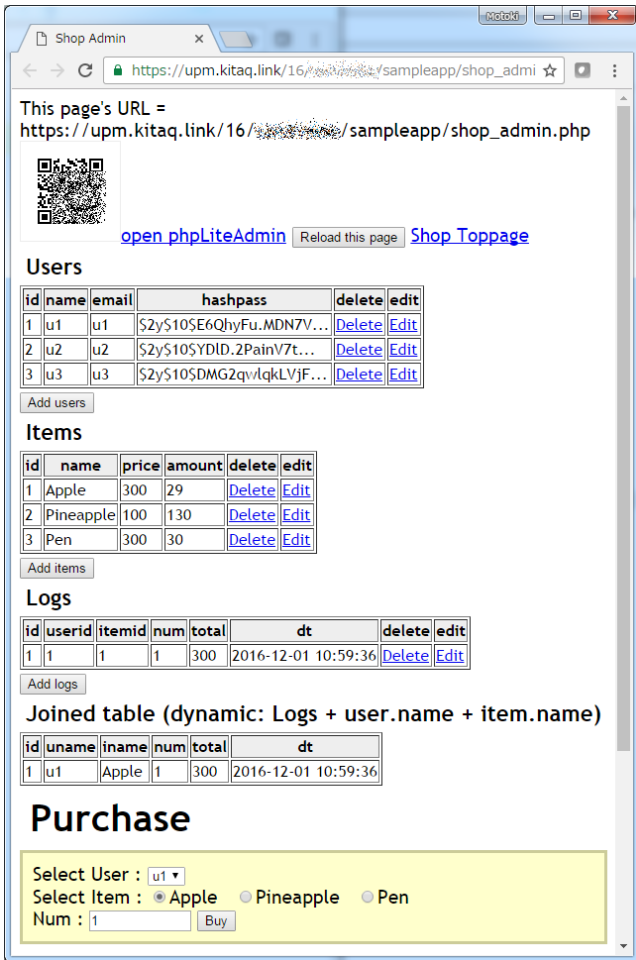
Motoki

Shop Admin ×

https://upm.kitaq.link/16/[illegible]/sampleapp/shop_admi

This page's URL = https://upm.kitaq.link/16/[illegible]/sampleapp/shop_admin.php

open phpLiteAdmin Reload this page Shop Toppage

Users

| id | name | email | hashpass | delete | edit |
|---|---|---|---|---|---|
| 1 | u1 | u1 | $2y$10$E6QhyFu.MDN7V... | Delete | Edit |
| 2 | u2 | u2 | $2y$10$YDlD.2PainV7t... | Delete | Edit |
| 3 | u3 | u3 | $2y$10$DMG2qvlqkLVjF... | Delete | Edit |

Add users

Items

| id | name | price | amount | delete | edit |
|---|---|---|---|---|---|
| 1 | Apple | 300 | 29 | Delete | Edit |
| 2 | Pineapple | 100 | 130 | Delete | Edit |
| 3 | Pen | 300 | 30 | Delete | Edit |

Add items

Logs

| id | userid | itemid | num | total | dt | delete | edit |
|---|---|---|---|---|---|---|---|
| 1 | 1 | 1 | 1 | 300 | 2016-12-01 10:59:36 | Delete | Edit |

Add logs

Joined table (dynamic: Logs + user.name + item.name)

| id | uname | iname | num | total | dt |
|---|---|---|---|---|---|
| 1 | u1 | Apple | 1 | 300 | 2016-12-01 10:59:36 |

Purchase

Select User : u1
Select Item : Apple Pineapple Pen
Num : 1 Buy